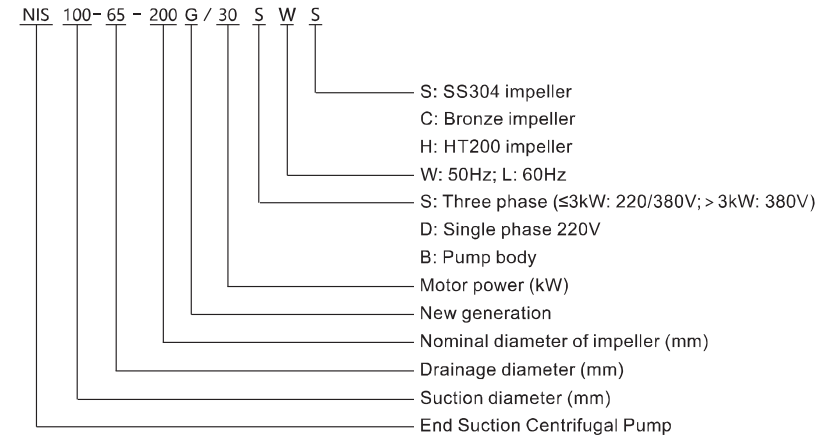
NIS 100 - 65 - 200 G / 30 S W S

S: SS304 impeller
C: Bronze impeller
H: HT200 impeller
W: 50Hz; L: 60Hz
S: Three phase (≤3kW: 220/380V; > 3kW: 380V)
D: Single phase 220V
B: Pump body
Motor power (kW)
New generation
Nominal diameter of impeller (mm)
Drainage diameter (mm)
Suction diameter (mm)
End Suction Centrifugal Pump